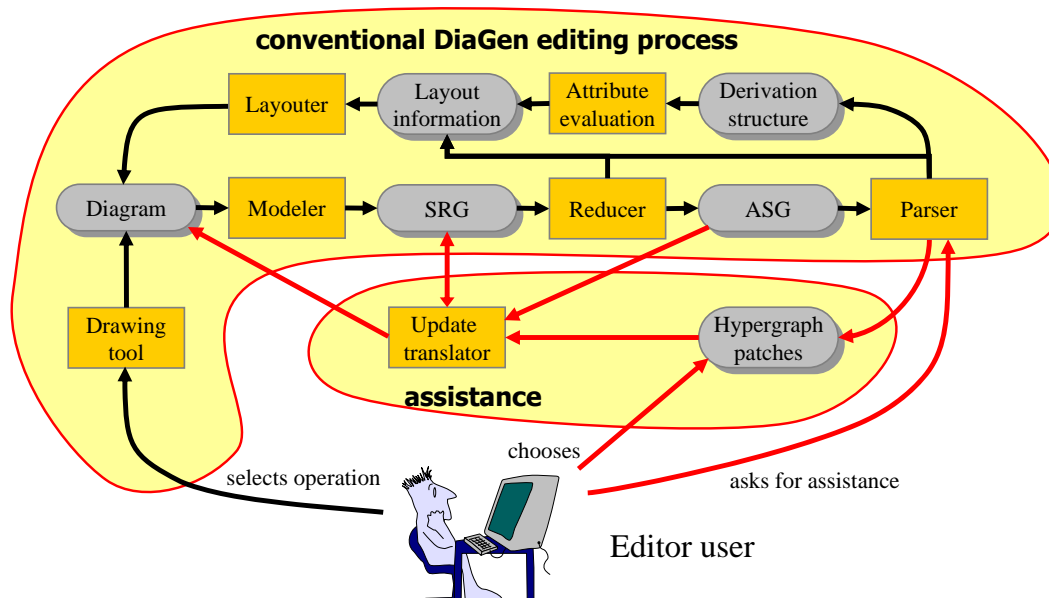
conventional DiaGen editing process

Layouter

Layout information

Attribute evaluation

Derivation structure

Diagram

Modeler

SRG

Reducer

ASG

Parser

Drawing tool

Update translator

Hypergraph patches

assistance

chooses

selects operation

asks for assistance

Editor user